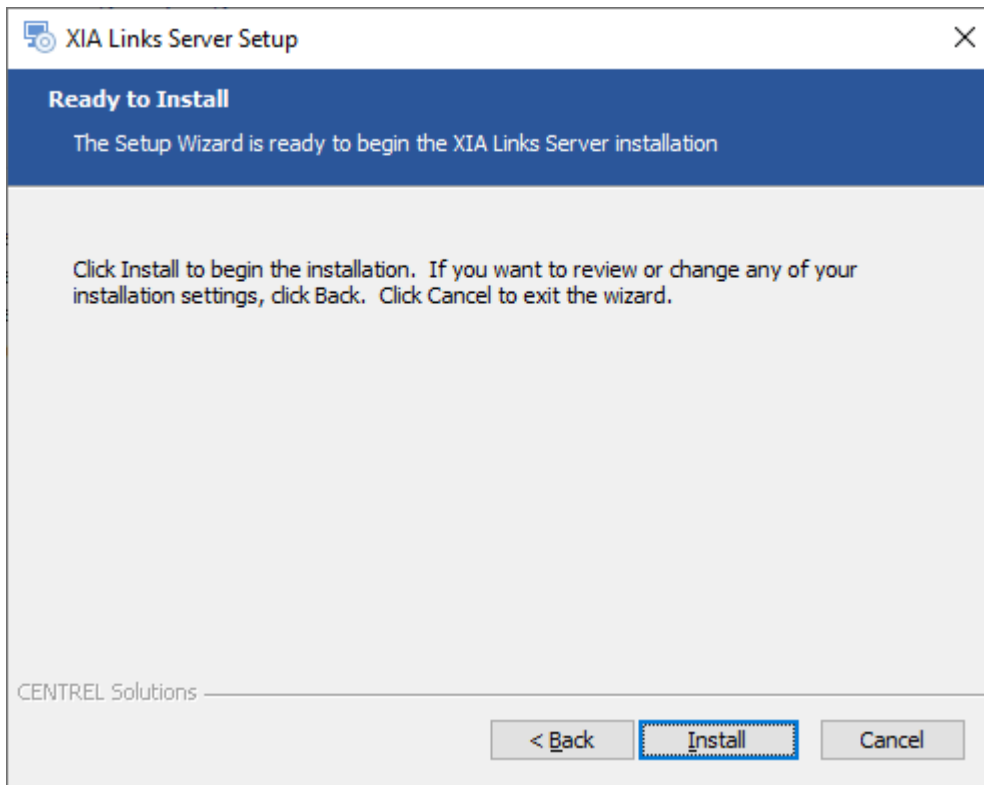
XIA Links Server Setup

×

Ready to Install

The Setup Wizard is ready to begin the XIA Links Server installation

Click Install to begin the installation. If you want to review or change any of your installation settings, click Back. Click Cancel to exit the wizard.

CENTREL Solutions

< Back

Install

Cancel